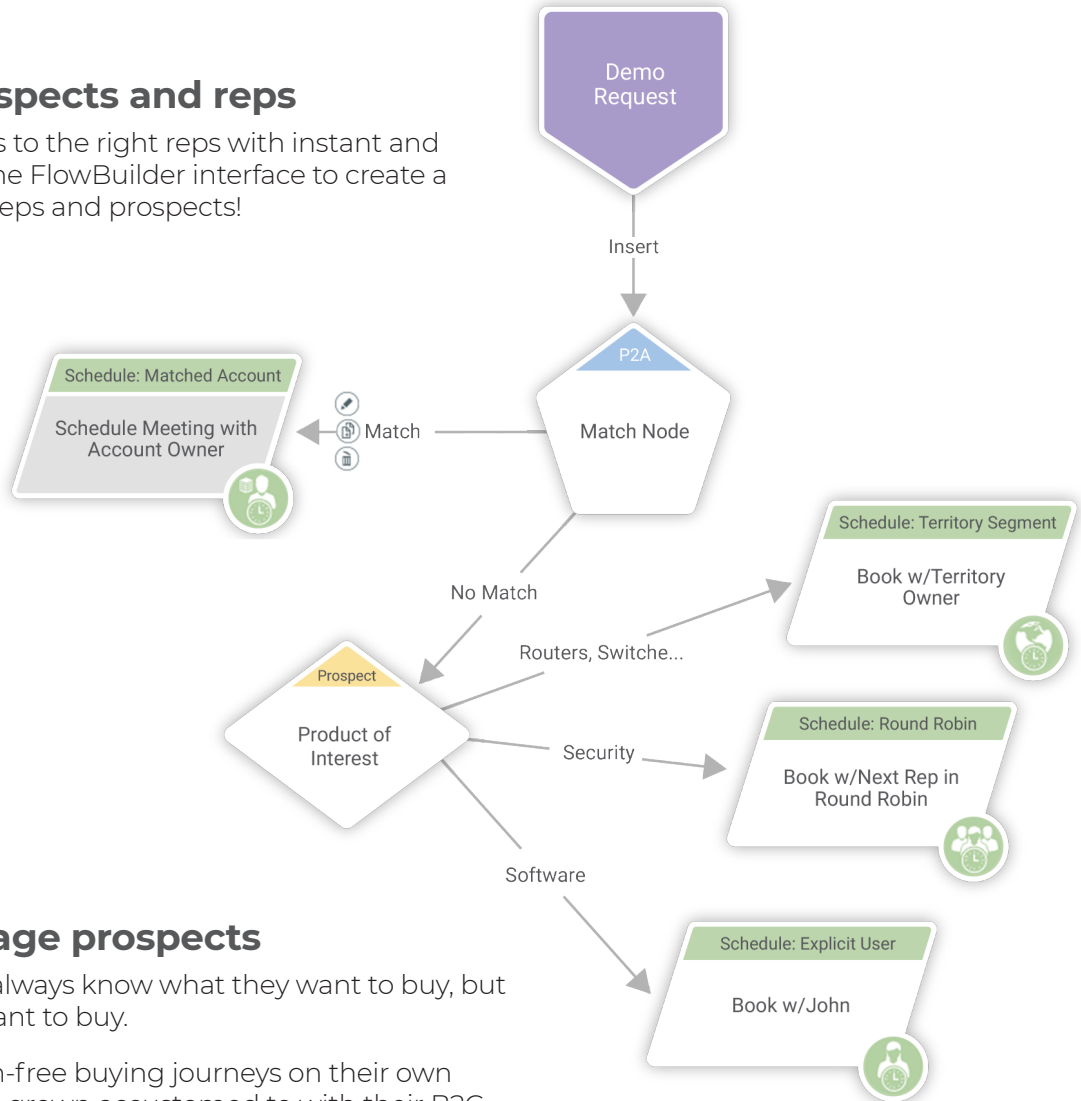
spects and reps

s to the right reps with instant and he FlowBuilder interface to create a eps and prospects!

Demo Request

Insert

P2A

Match Node

Schedule: Matched Account

Schedule Meeting with Account Owner

Match

No Match

Schedule: Territory Segment

Book w/Territory Owner

Prospect

Product of Interest

Routers, Switche...

Security

Schedule: Round Robin

Book w/Next Rep in Round Robin

Software

age prospects

always know what they want to buy, but ant to buy.

n-free buying journeys on their own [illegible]

Schedule: Explicit User

Book w/John